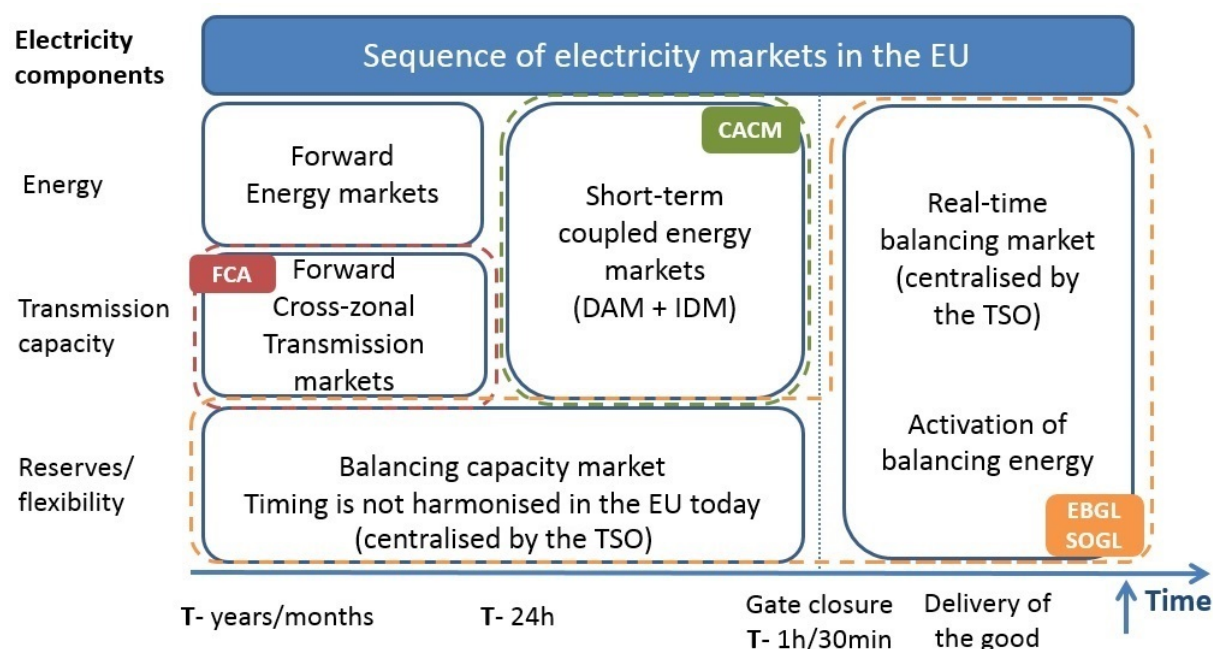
Electricity components

Sequence of electricity markets in the EU

Energy

Transmission capacity

Reserves/ flexibility

Forward Energy markets

FCA

Forward Cross-zonal Transmission markets

CACM

Short-term coupled energy markets (DAM + IDM)

Real-time balancing market (centralised by the TSO)

Activation of balancing energy

Balancing capacity market
Timing is not harmonised in the EU today (centralised by the TSO)

EBGL
SOGL

T- years/months

T- 24h

Gate closure
T- 1h/30min

Delivery of the good

Time